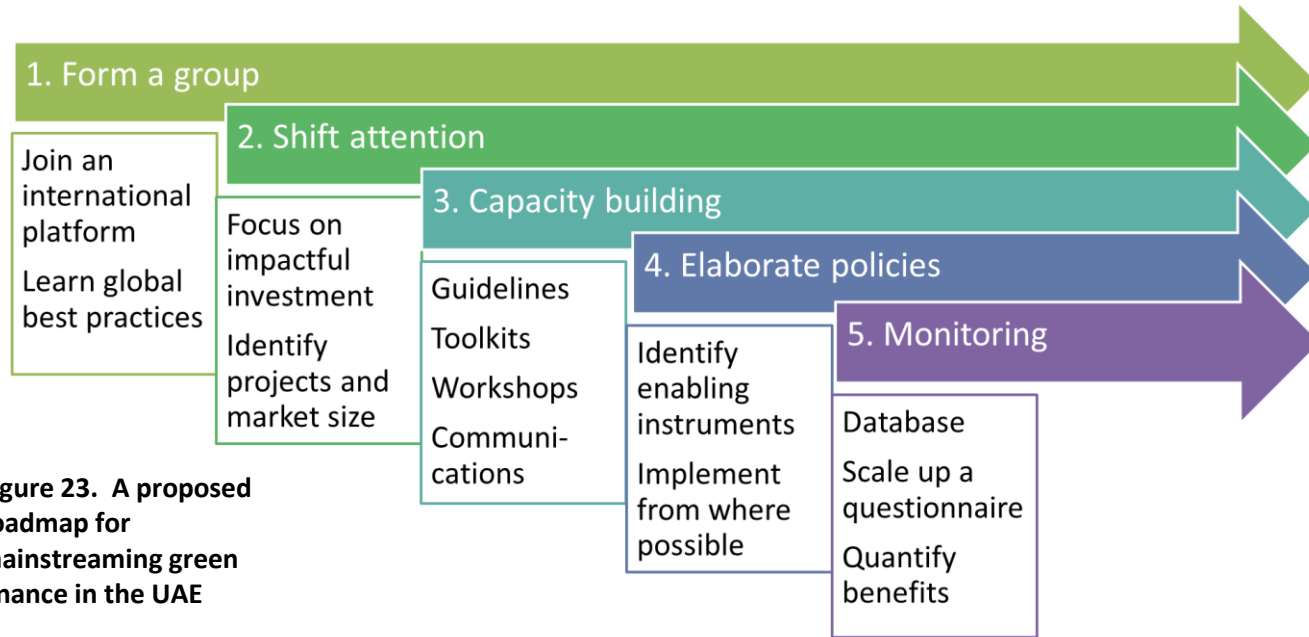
1. Form a group

Join an international platform

Learn global best practices

2. Shift attention

Focus on impactful investment

Identify projects and market size

3. Capacity building

Guidelines

Toolkits

Workshops

Communications

4. Elaborate policies

Identify enabling instruments

Implement from where possible

5. Monitoring

Database

Scale up a questionnaire

Quantify benefits

gure 23. A proposed oadmap for mainstreaming green inance in the UAE